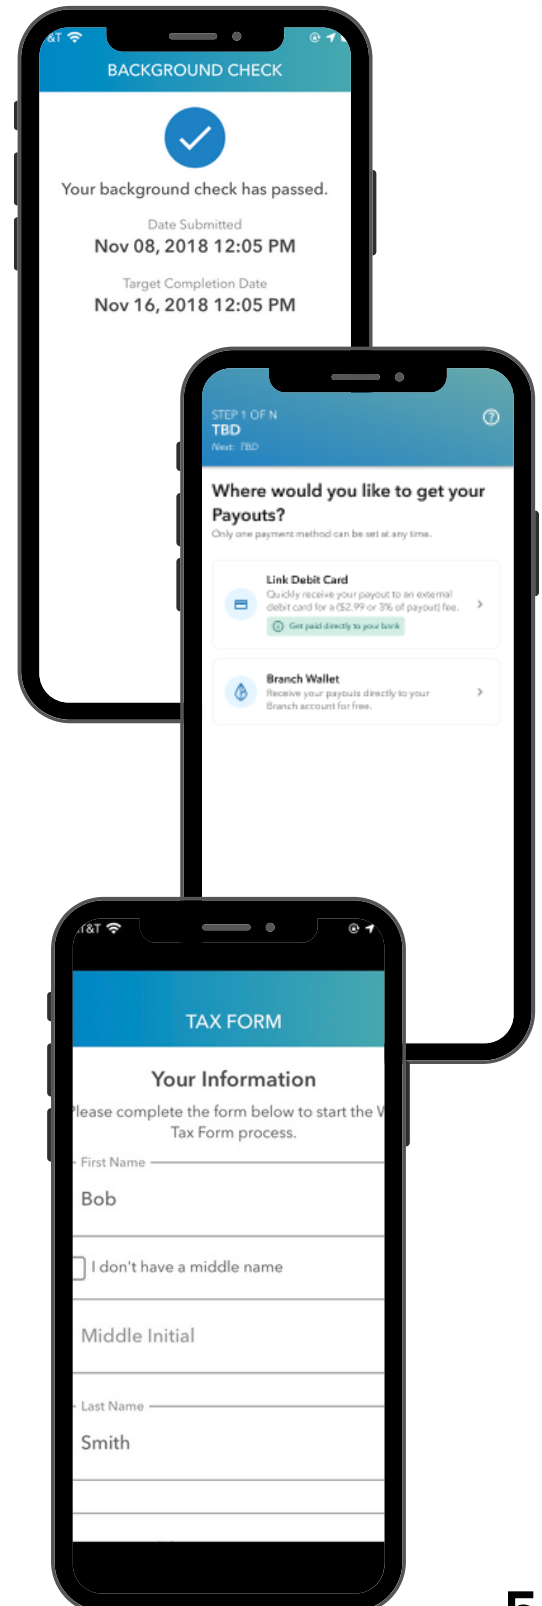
BACKGROUND CHECK

Your background check has passed.

Date Submitted
Nov 08, 2018 12:05 PM

Target Completion Date
Nov 16, 2018 12:05 PM

STEP 1 OF N
TBD
Next: TBD

Where would you like to get your Payouts?
Only one payment method can be set at any time.

Link Debit Card
Quickly receive your payout to an external debit card for a ($2.99 or 3% of payout) fee.
Get paid directly to your bank

Branch Wallet
Receive your payouts directly to your Branch account for free.

TAX FORM

Your Information
Please complete the form below to start the W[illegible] Tax Form process.

First Name
Bob

I don't have a middle name

Middle Initial

Last Name
Smith